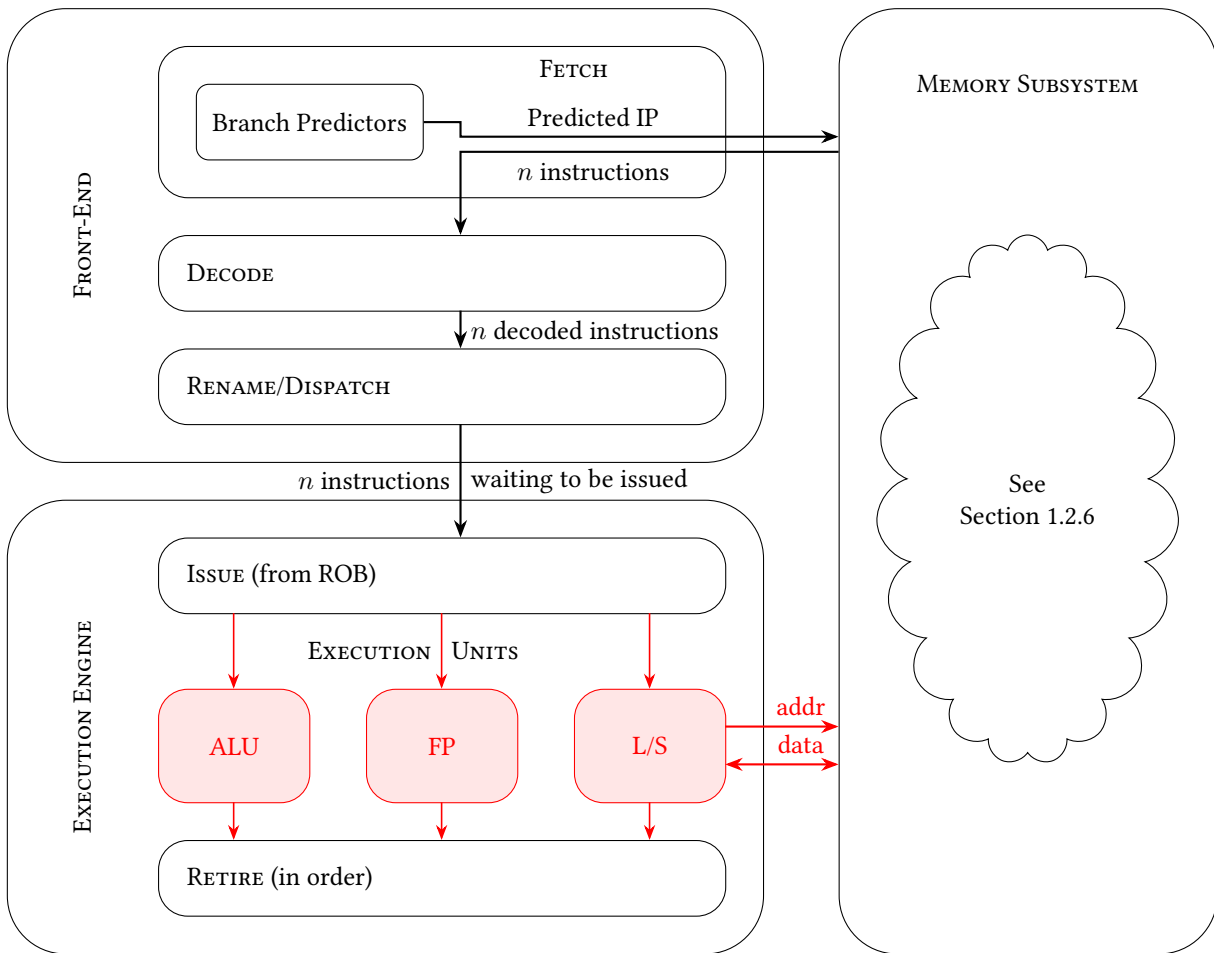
Front-End

Fetch

Branch Predictors

Predicted IP

$n$ instructions

Decode

$n$ decoded instructions

Rename/Dispatch

$n$ instructions waiting to be issued

Execution Engine

Issue (from ROB)

Execution Units

ALU

FP

L/S

addr

data

Retire (in order)

Memory Subsystem

See Section 1.2.6